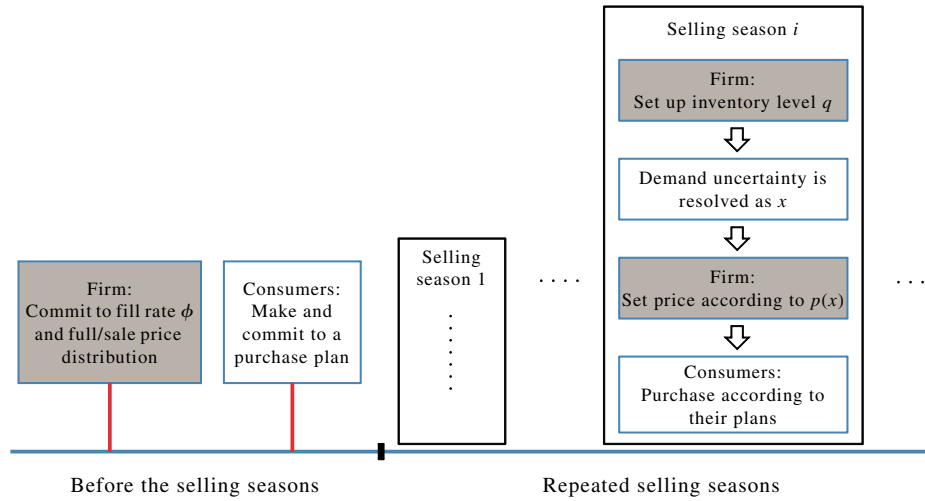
Selling season $i$

Firm:
Set up inventory level $q$

Demand uncertainty is resolved as $x$

Firm:
Set price according to $p(x)$

Consumers:
Purchase according to their plans

Firm:
Commit to fill rate $\phi$ and full/sale price distribution

Consumers:
Make and commit to a purchase plan

Selling season 1

. . . .

. . .

Before the selling seasons

Repeated selling seasons